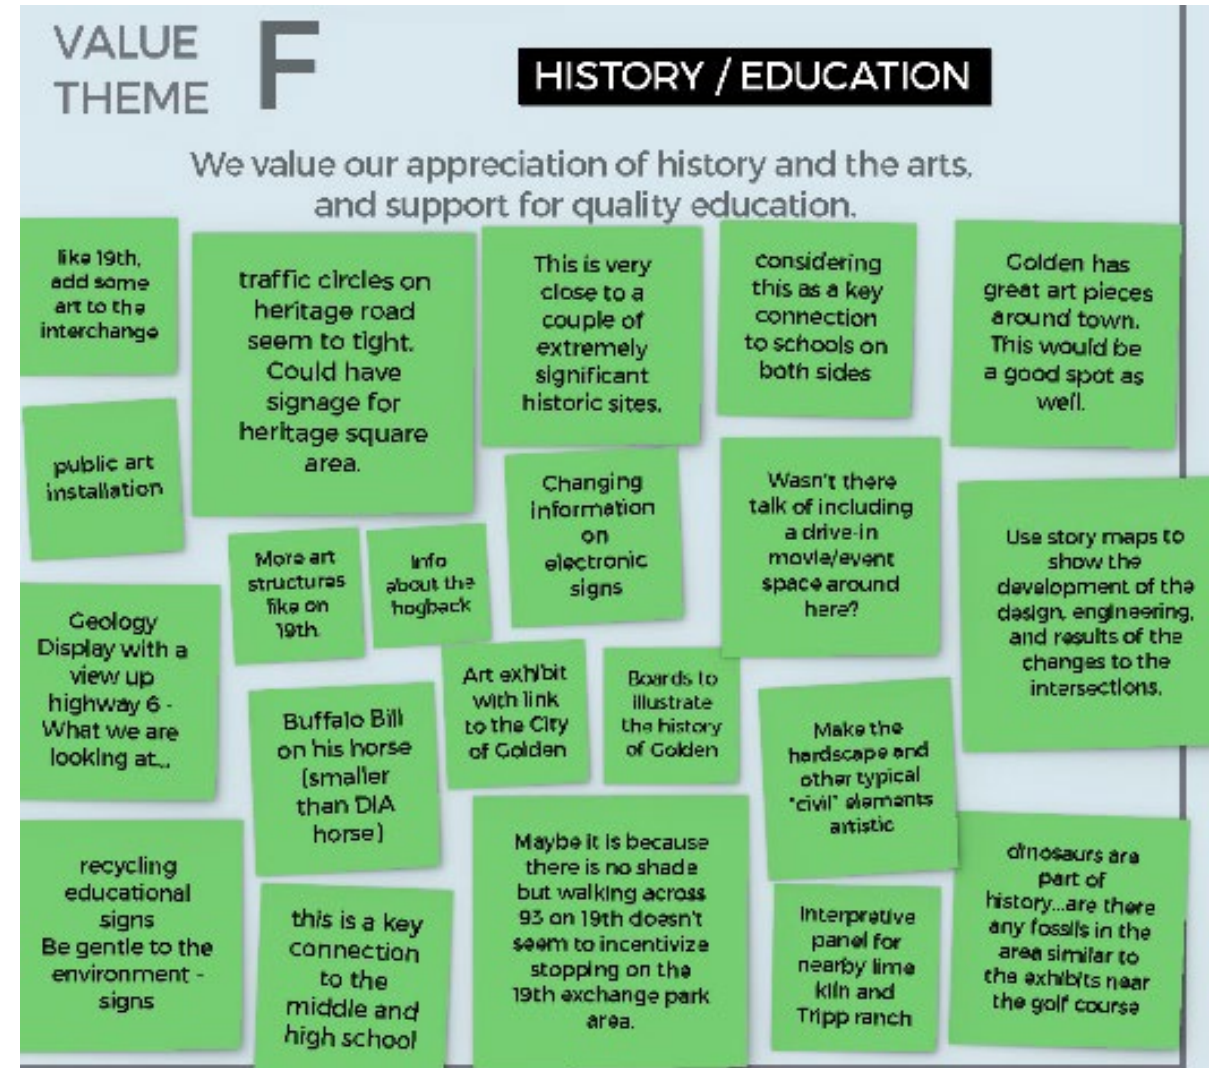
VALUE THEME F

HISTORY / EDUCATION

We value our appreciation of history and the arts, and support for quality education.

like 19th, add some art to the interchange

traffic circles on heritage road seem to tight. Could have signage for heritage square area.

This is very close to a couple of extremely significant historic sites.

considering this as a key connection to schools on both sides

Golden has great art pieces around town. This would be a good spot as well.

public art installation

Changing information on electronic signs

Wasn't there talk of including a drive-in movie/event space around here?

Use story maps to show the development of the design, engineering, and results of the changes to the intersections.

More art structures like on 19th.

Info about the hogback

Geology Display with a view up highway 6 - What we are looking at...

Art exhibit with link to the City of Golden

Boards to illustrate the history of Golden

Buffalo Bill on his horse (smaller than DIA horse)

Make the hardscape and other typical "civil" elements artistic

recycling educational signs Be gentle to the environment - signs

Maybe it is because there is no shade but walking across 93 on 19th doesn't seem to incentivize stopping on the 19th exchange park area.

dinosaurs are part of history...are there any fossils in the area similar to the exhibits near the golf course

this is a key connection to the middle and high school

Interpretive panel for nearby lime kiln and Tripp ranch